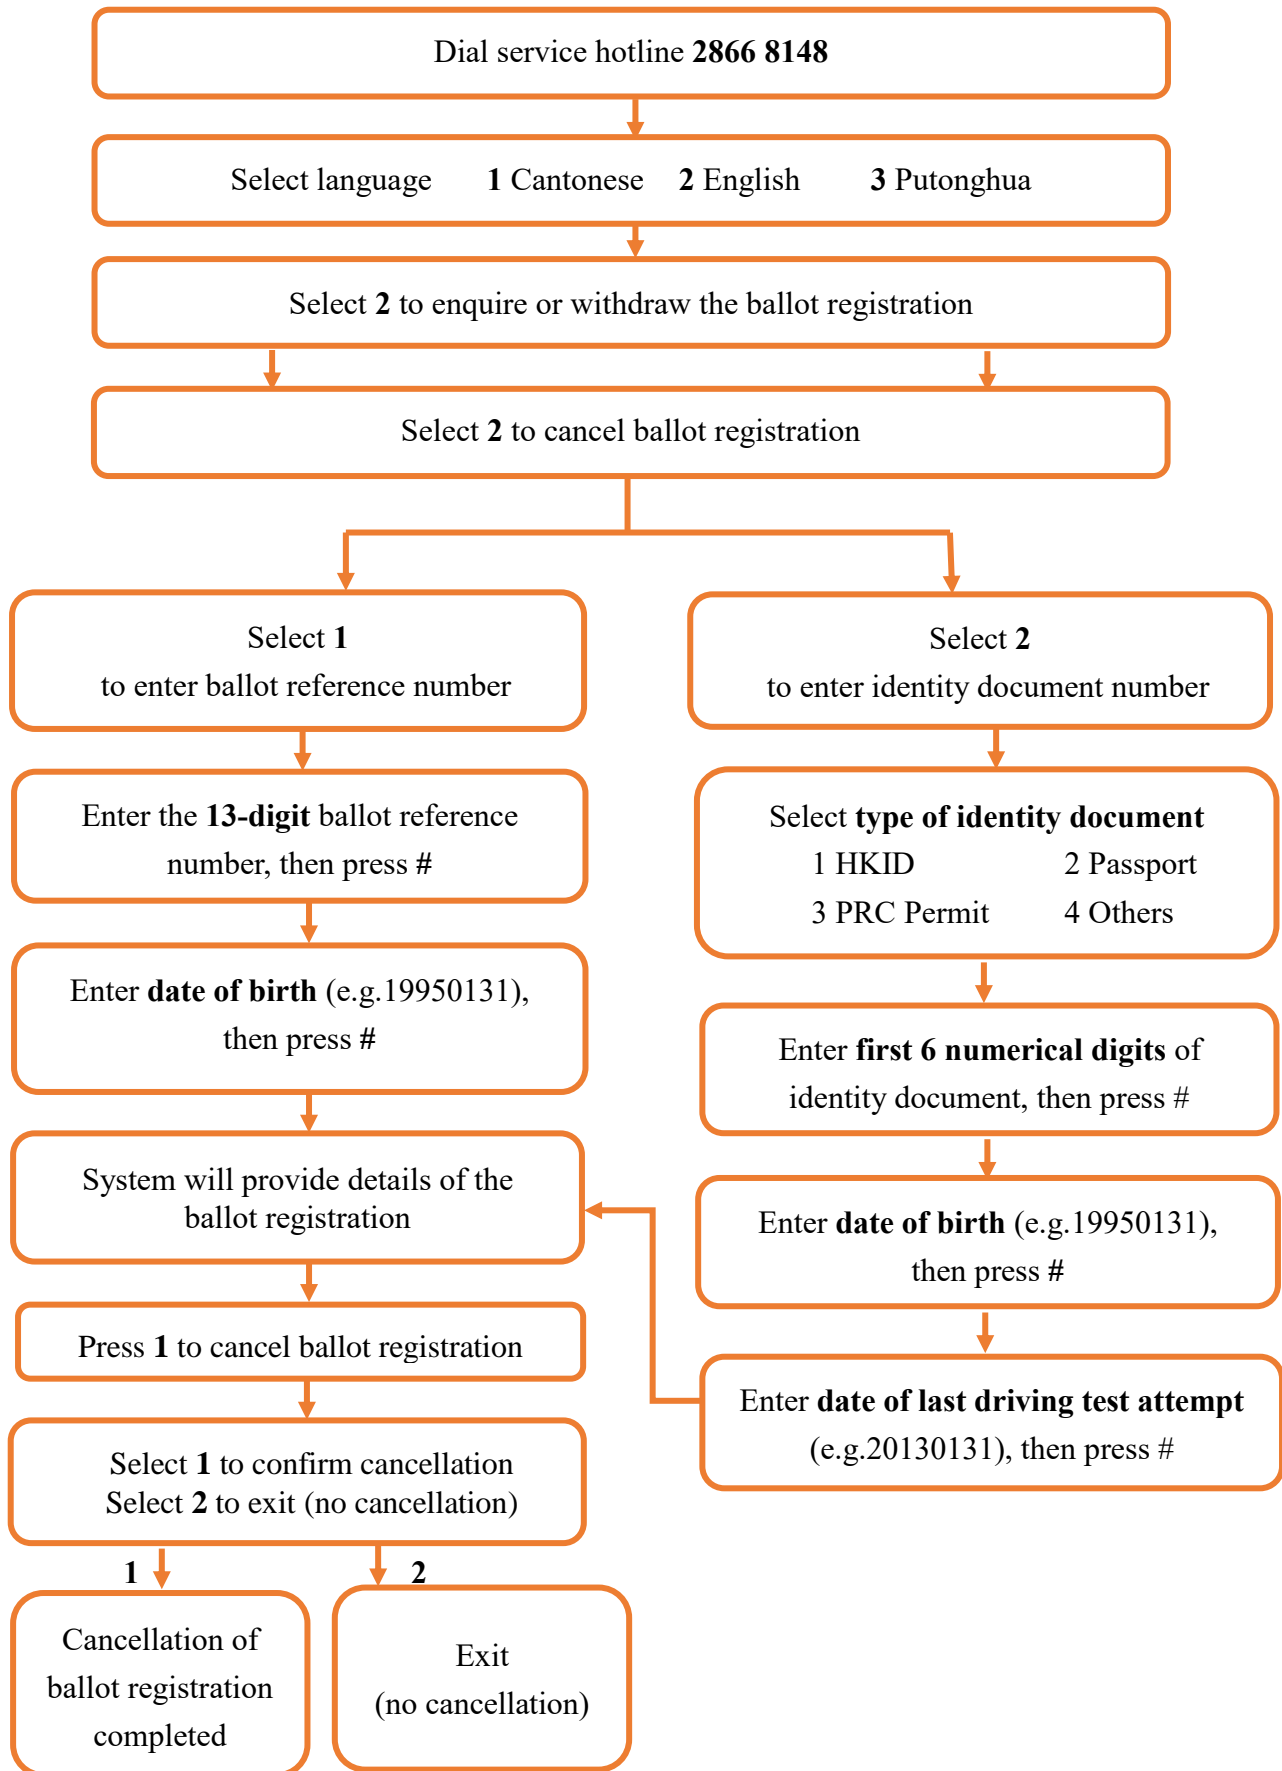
Dial service hotline 2866 8148

Select language 1 Cantonese 2 English 3 Putonghua

Select 2 to enquire or withdraw the ballot registration

Select 2 to cancel ballot registration

Select 1 to enter ballot reference number

Enter the 13-digit ballot reference number, then press #

Enter date of birth (e.g.19950131), then press #

System will provide details of the ballot registration

Press 1 to cancel ballot registration

Select 1 to confirm cancellation
Select 2 to exit (no cancellation)

1

2

Cancellation of ballot registration completed

Exit (no cancellation)

Select 2 to enter identity document number

Select type of identity document
1 HKID 2 Passport
3 PRC Permit 4 Others

Enter first 6 numerical digits of identity document, then press #

Enter date of birth (e.g.19950131), then press #

Enter date of last driving test attempt (e.g.20130131), then press #